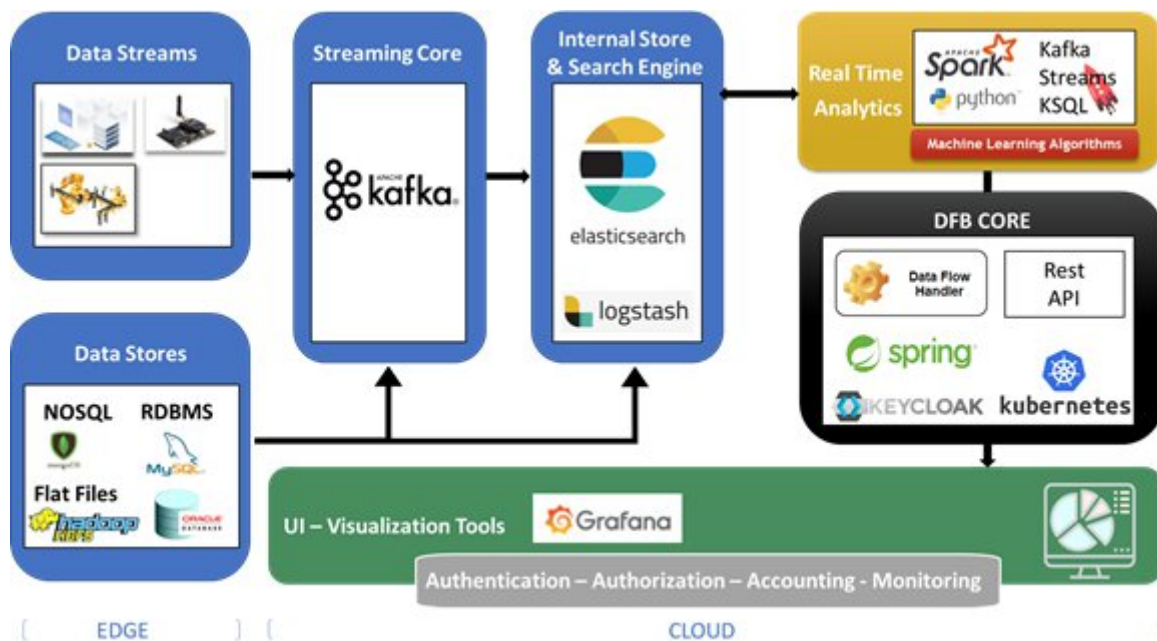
Data Streams

Streaming Core

APACHE kafka

Internal Store & Search Engine

elasticsearch

logstash

Real Time Analytics

APACHE Spark

python

Kafka Streams KSQL

Machine Learning Algorithms

DFB CORE

Data Flow Handler

Rest API

spring

KEYCLOAK

kubernetes

Data Stores

NOSQL

RDBMS

mongoDB

MySQL

Flat Files

hadoop HDFS

ORACLE DATABASE

UI – Visualization Tools

Grafana

Authentication – Authorization – Accounting - Monitoring

EDGE

CLOUD